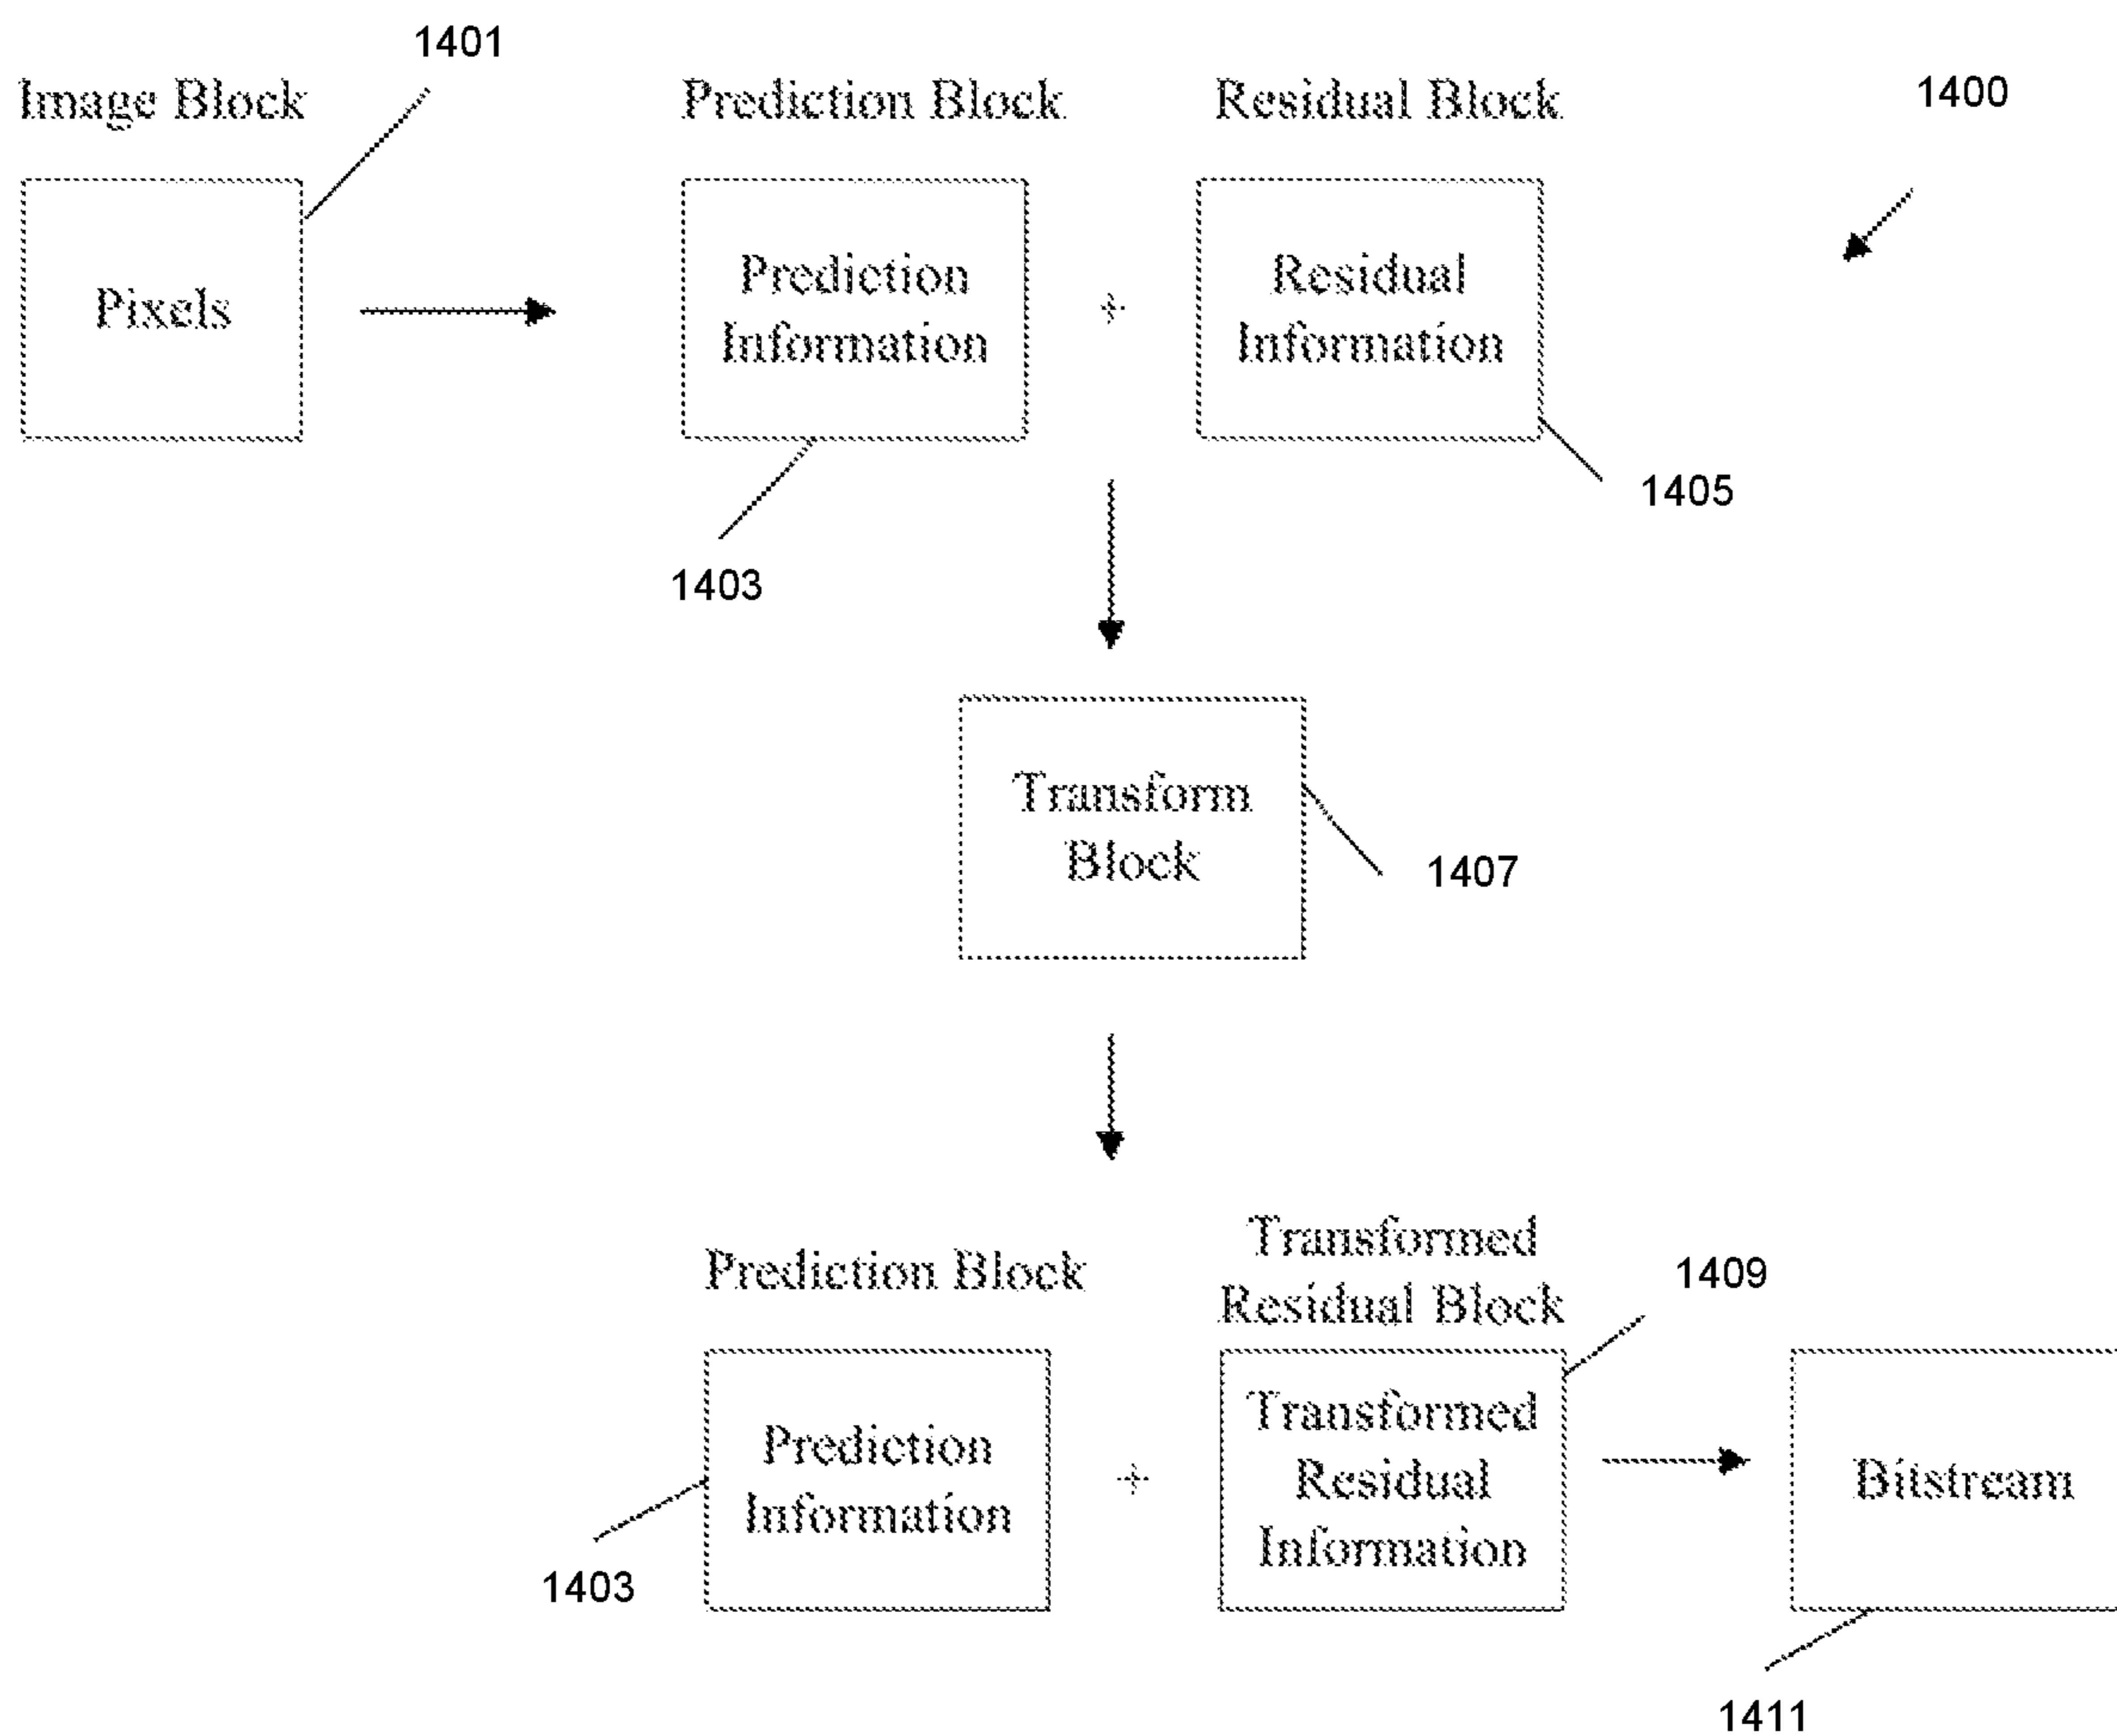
1401

Image Block

Prediction Block

Residual Block

1400

Pixels

Prediction Information

+

Residual Information

1405

1403

Transform Block

1407

Prediction Block

Transformed Residual Block

1409

Prediction Information

+

Transformed Residual Information

Bitstream

1403

1411